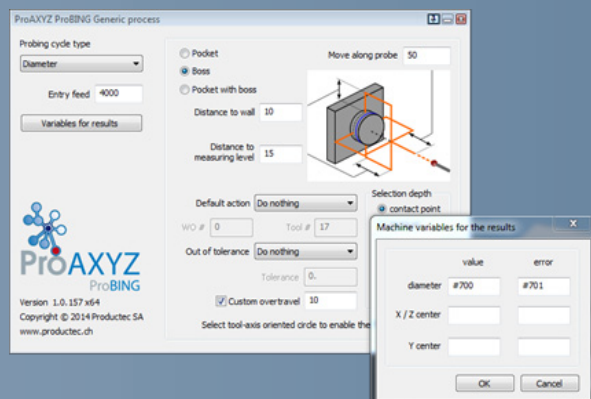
ProAXYZ ProBING Generic process

Probing cycle type

Diameter

Entry feed 4000

Variables for results

Pocket

Boss

Pocket with boss

Move along probe 50

Distance to wall 10

Distance to measuring level 15

Default action Do nothing

WO # 0

Tool # 17

Out of tolerance Do nothing

Tolerance 0.

Custom overtravel 10

Select tool-axis oriented circle to enable the

Selection depth

contact point

ProAXYZ ProBING

Version 1.0.157 x64

Copyright © 2014 Productec SA

www.productec.ch

Machine variables for the results

| | value | error |
|---|---|---|
| diameter | #700 | #701 |
| X / Z center | | |
| Y center | | |

OK

Cancel